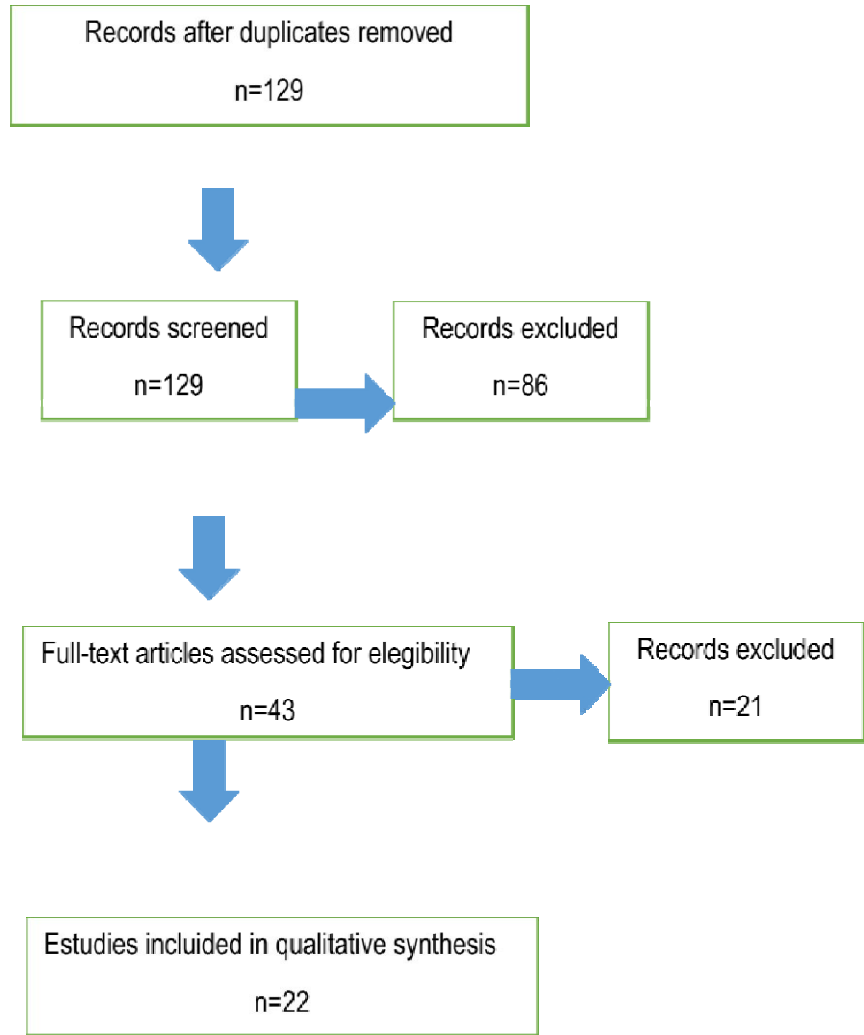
Records after duplicates removed

n=129

Records screened

n=129

Records excluded

n=86

Full-text articles assessed for elegibility

n=43

Records excluded

n=21

Estudies incluided in qualitative synthesis

n=22